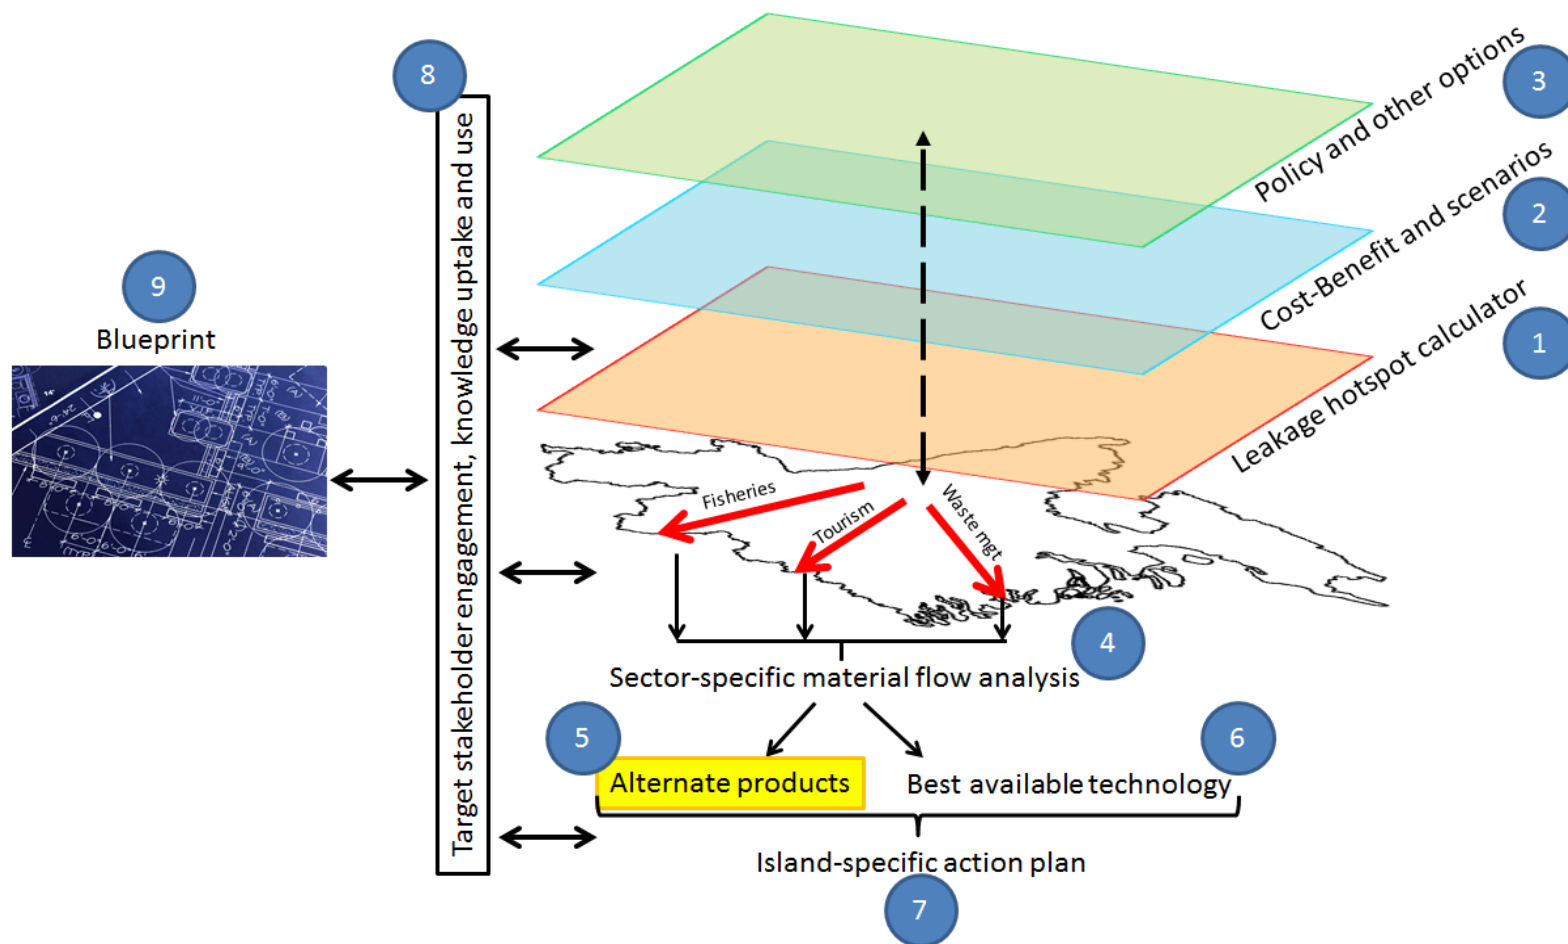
8

Target stakeholder engagement, knowledge uptake and use

9

Blueprint

Policy and other options

3

Cost-Benefit and scenarios

2

Leakage hotspot calculator

1

Fisheries

Tourism

Waste mgt

4

Sector-specific material flow analysis

5

Alternate products

Best available technology

6

Island-specific action plan

7